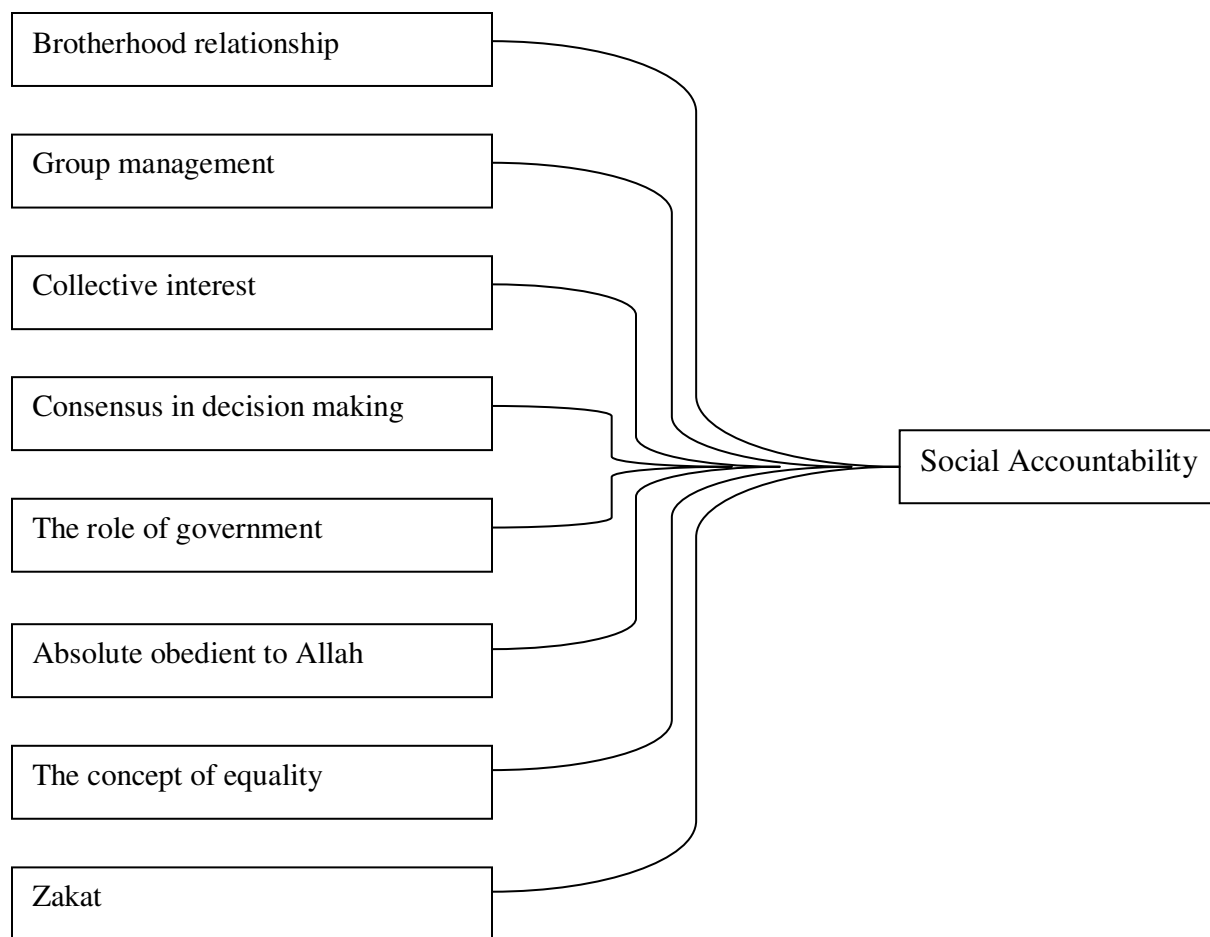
Brotherhood relationship

Group management

Collective interest

Consensus in decision making

The role of government

Absolute obedient to Allah

The concept of equality

Zakat

Social Accountability